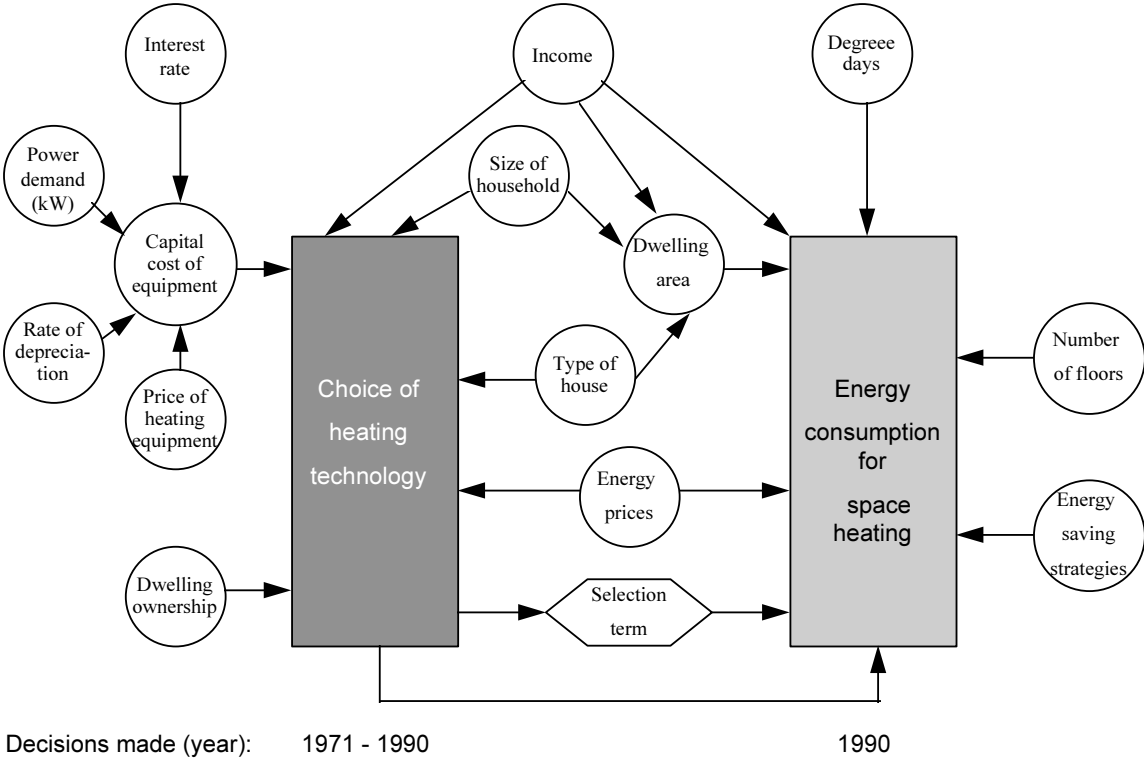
Interest rate

Income

Degreee days

Power demand (kW)

Size of household

Capital cost of equipment

Dwelling area

Rate of deprecia-tion

Type of house

Number of floors

Price of heating equipment

Choice of heating technology

Energy consumption for space heating

Energy prices

Energy saving strategies

Dwelling ownership

Selection term

Decisions made (year): 1971 - 1990 1990